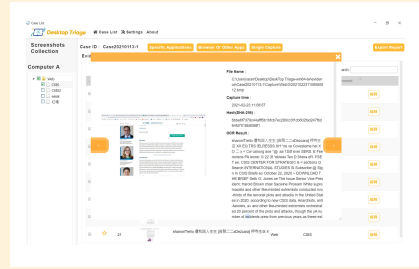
Case List

Desktop Triage

Case List Settings About

Screenshots Collection

Case ID : Case20210113-1

Specific Applications

Browser 10 Wide Apps

Single Capture

Export Report

Computer A

web

CSS

CSSU

Html

File Name :

C:\Users\ser\Desktop\DeskTop Triage-win64-enneider-en\Case20210113-1\Capture\Web\CSS\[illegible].png

Capture time :

2021-02-21 11:00:07

Hash(SHA-256) :

OCR Result :

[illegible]

Edit

Edit

Edit

Edit

Edit

Edit

Edit

21

Web

CSS

Edit